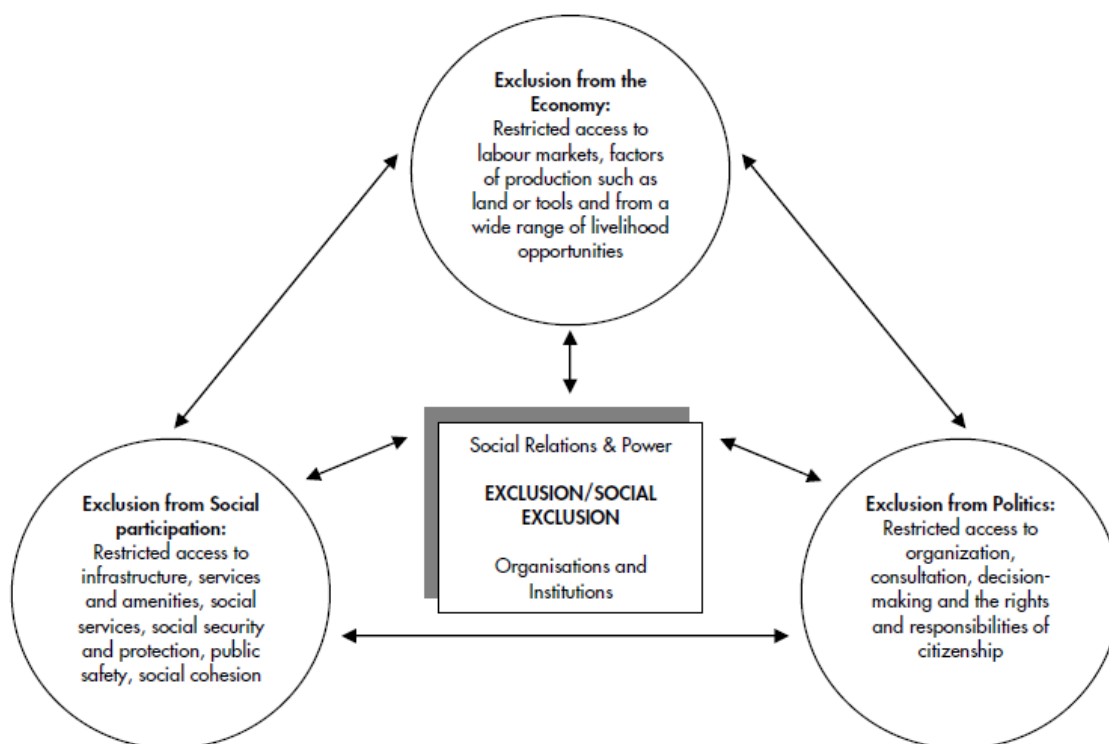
**Exclusion from the Economy:**
Restricted access to labour markets, factors of production such as land or tools and from a wide range of livelihood opportunities

Social Relations & Power

**EXCLUSION/SOCIAL EXCLUSION**

Organisations and Institutions

**Exclusion from Social participation:**
Restricted access to infrastructure, services and amenities, social services, social security and protection, public safety, social cohesion

**Exclusion from Politics:**
Restricted access to organization, consultation, decision-making and the rights and responsibilities of citizenship